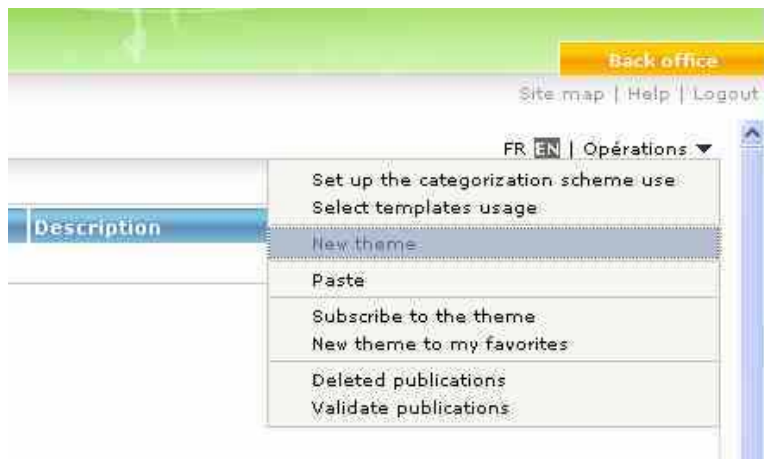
Back office

Site map | Help | Logout

FR EN | Opérations ▼

Description

Set up the categorization scheme use
Select templates usage

New theme

Paste

Subscribe to the theme
New theme to my favorites

Deleted publications
Validate publications